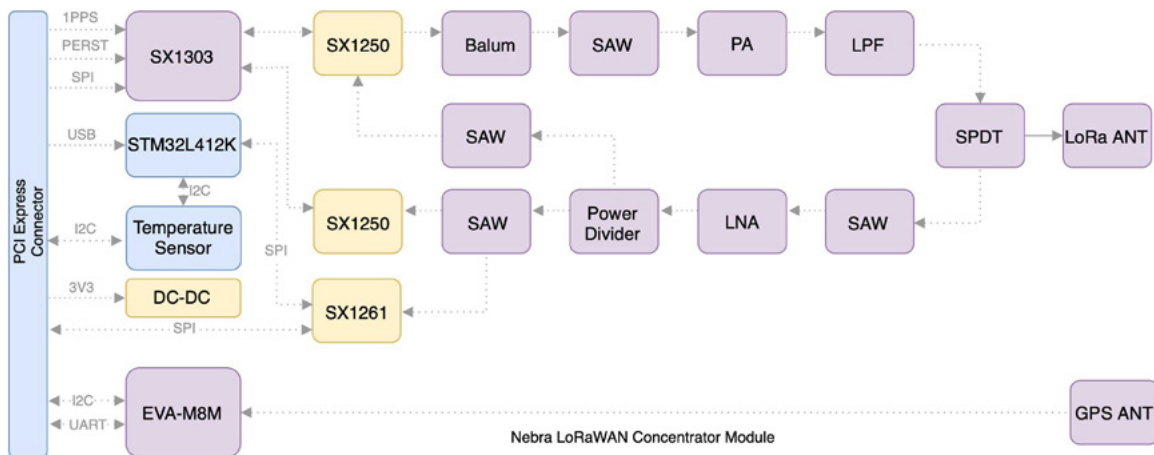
PCI Express Connector

1PPS
PERST
SPI
SX1303
SX1250
Balum
SAW
PA
LPF
USB
STM32L412K
SAW
SPDT
LoRa ANT
I2C
I2C
Temperature Sensor
SX1250
SAW
Power Divider
LNA
SAW
SPI
3V3
DC-DC
SX1261
SPI
I2C
UART
EVA-M8M
GPS ANT
Nebra LoRaWAN Concentrator Module